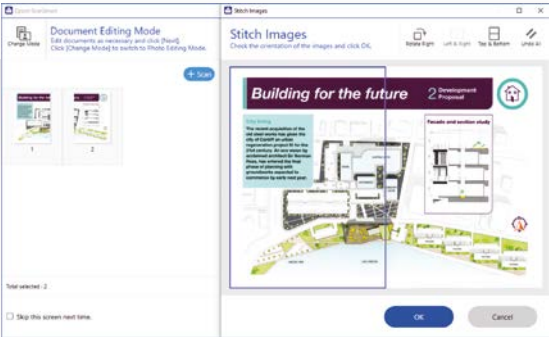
Epson ScanSmart

Change Mode

Document Editing Mode

Edit documents as necessary and click [Next]. Click [Change Mode] to switch to Photo Editing Mode.

+ Scan

1

2

Total selected : 2

Skip this screen next time.

Stitch Images

Stitch Images

Check the orientation of the images and click OK.

Rotate Right

Left & Right

Top & Bottom

Undo All

Building for the future

2 Development Proposal

City living

The recent acquisition of the old steel works has given the city of Cardiff an urban regeneration project fit for the 21st century. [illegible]

Facade and section study

OK

Cancel